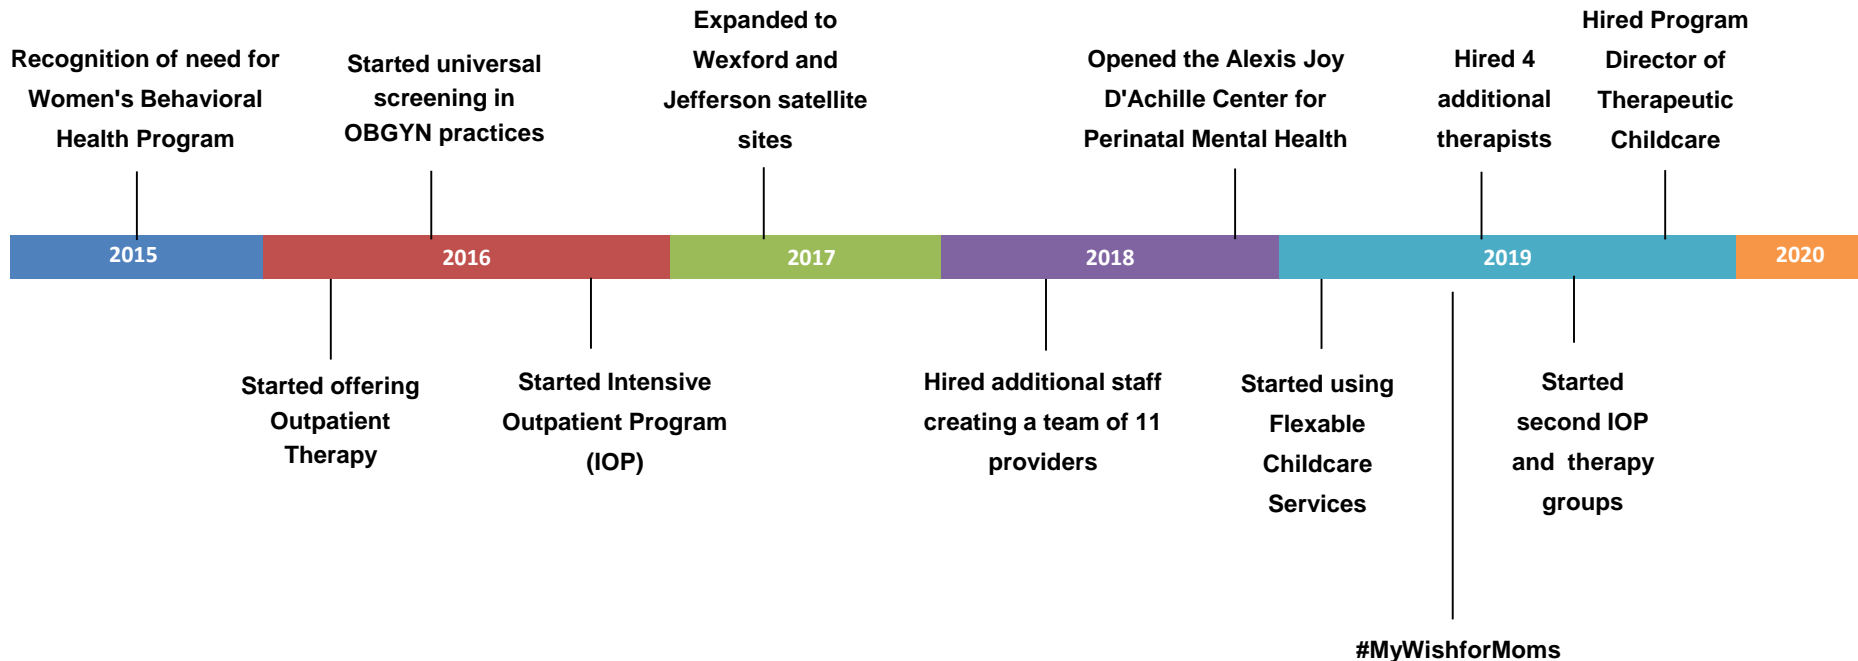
Recognition of need for Women's Behavioral Health Program

Started universal screening in OBGYN practices

Expanded to Wexford and Jefferson satellite sites

Opened the Alexis Joy D'Achille Center for Perinatal Mental Health

Hired 4 additional therapists

Hired Program Director of Therapeutic Childcare

2015

2016

2017

2018

2019

2020

Started offering Outpatient Therapy

Started Intensive Outpatient Program (IOP)

Hired additional staff creating a team of 11 providers

Started using Flexable Childcare Services

Started second IOP and therapy groups

#MyWishforMoms